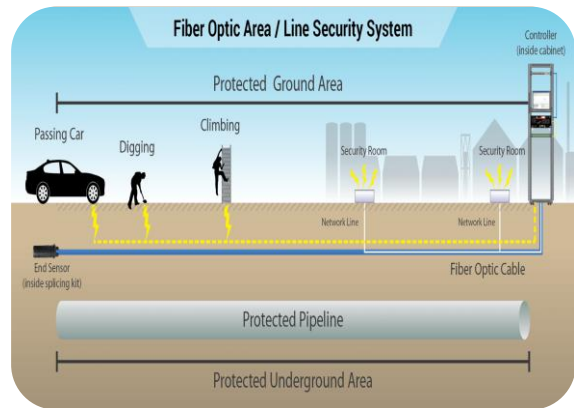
Fiber Optic Area / Line Security System

Controller
(inside cabinet)

Protected Ground Area

Passing Car

Digging

Climbing

Security Room

Security Room

Network Line

Network Line

End Sensor
(inside splicing kit)

Fiber Optic Cable

Protected Pipeline

Protected Underground Area